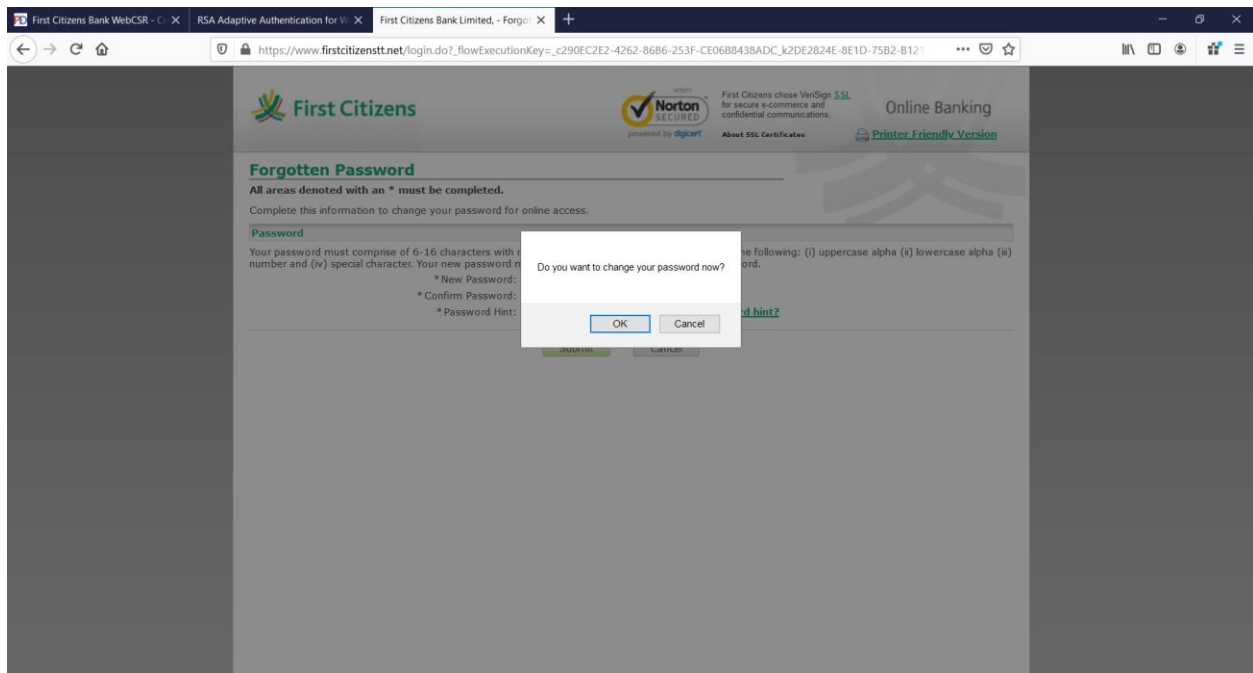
First Citizens Bank WebCSR - C
RSA Adaptive Authentication for W
First Citizens Bank Limited, - Forgo

https://www.firstcitizenstt.net/login.do?_flowExecutionKey=_c290EC2E2-4262-86B6-253F-CE06B8438ADC_k2DE2824E-8E1D-75B2-B12

First Citizens

VERIFY
Norton
SECURED
powered by digicert

First Citizens chose VeriSign SSL for secure e-commerce and confidential communications.
About SSL Certificates

Online Banking
Printer Friendly Version

Forgotten Password
All areas denoted with an * must be completed.
Complete this information to change your password for online access.

Password
Your password must comprise of 6-16 characters with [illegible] he following: (i) uppercase alpha (ii) lowercase alpha (iii) number and (iv) special character. Your new password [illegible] ord.
* New Password:
* Confirm Password:
* Password Hint:
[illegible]d hint?

Submit
Cancel

Do you want to change your password now?
OK
Cancel